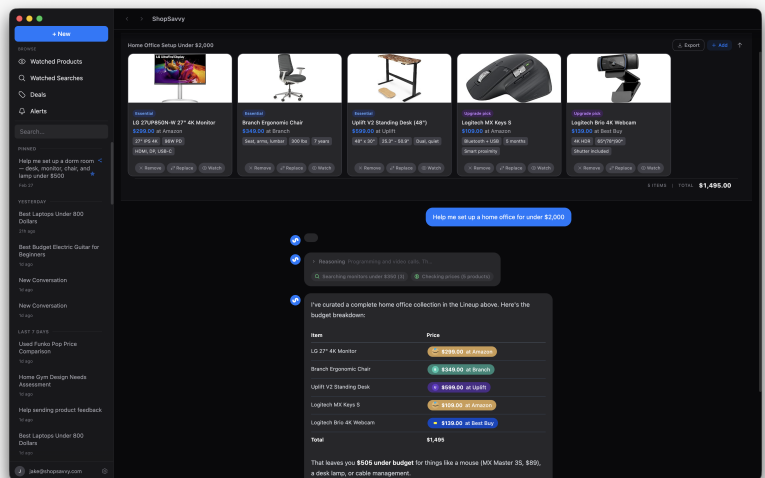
+ New

BROWSE

Watched Products

Watched Searches

Deals

Alerts

Search...

PINNED

Help me set up a dorm room — desk, monitor, chair, and lamp under $500
Feb 27

YESTERDAY

Best Laptops Under 800 Dollars
21h ago

Best Budget Electric Guitar for Beginners
1d ago

New Conversation
1d ago

New Conversation
1d ago

LAST 7 DAYS

Used Funko Pop Price Comparison
1d ago

Home Gym Design Needs Assessment
1d ago

Help sending product feedback
1d ago

Best Laptops Under 800 Dollars
1d ago

jake@shopsavvy.com

ShopSavvy

Home Office Setup Under $2,000

Export
+ Add

Essential
LG 27UP850N-W 27" 4K Monitor
$299.00 at Amazon
27" IPS 4K | 96W PD
HDMI, DP, USB-C
Remove | Replace | Watch

Essential
Branch Ergonomic Chair
$349.00 at Branch
Seat, arms, lumbar | 300 lbs | 7 years
Remove | Replace | Watch

Essential
Uplift V2 Standing Desk (48")
$599.00 at Uplift
48" x 30" | 25.3"–50.9" | Dual, quiet
Remove | Replace | Watch

Upgrade pick
Logitech MX Keys S
$109.00 at Amazon
Bluetooth + USB | 5 months
Smart proximity
Remove | Replace | Watch

Upgrade pick
Logitech Brio 4K Webcam
$139.00 at Best Buy
4K HDR | 65°/78°/90°
Shutter included
Remove | Replace | Watch

5 ITEMS | TOTAL $1,495.00

Help me set up a home office for under $2,000

Reasoning Programming and video calls. Th...
Searching monitors under $350 (3)
Checking prices (5 products)

I've curated a complete home office collection in the Lineup above. Here's the budget breakdown:

| Item | Price |
|---|---|
| LG 27" 4K Monitor | $299.00 at Amazon |
| Branch Ergonomic Chair | $349.00 at Branch |
| Uplift V2 Standing Desk | $599.00 at Uplift |
| Logitech MX Keys S | $109.00 at Amazon |
| Logitech Brio 4K Webcam | $139.00 at Best Buy |
| Total | $1,495 |

That leaves you $505 under budget for things like a mouse (MX Master 3S, $89), a desk lamp, or cable management.